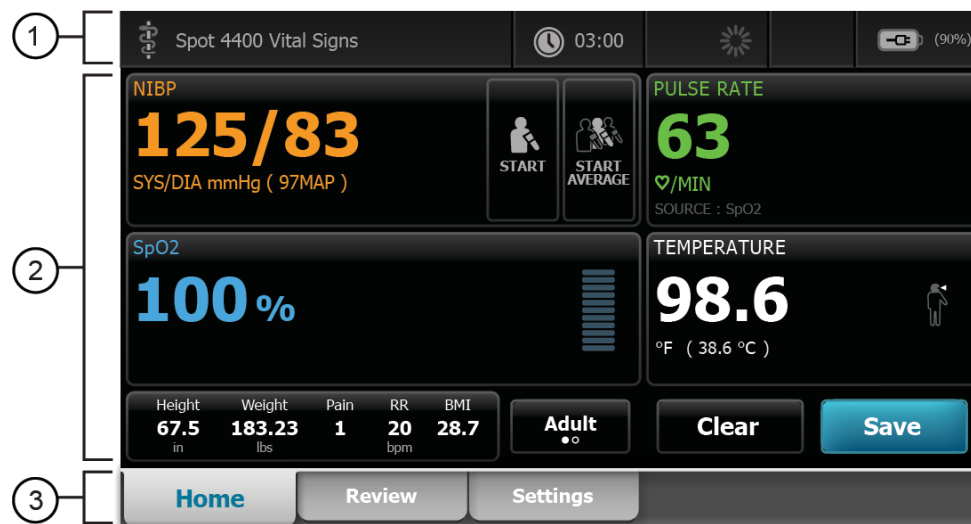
1

Spot 4400 Vital Signs

03:00

(90%)

2

NIBP

125/83

SYS/DIA mmHg ( 97MAP )

START

START AVERAGE

PULSE RATE

63

♡/MIN

SOURCE : SpO2

SpO2

100 %

TEMPERATURE

98.6

°F ( 38.6 °C )

| Height | Weight | Pain | RR | BMI |
|---|---|---|---|---|
| 67.5 | 183.23 | 1 | 20 | 28.7 |
| in | lbs | | bpm | |

Adult

Clear

Save

3

Home

Review

Settings